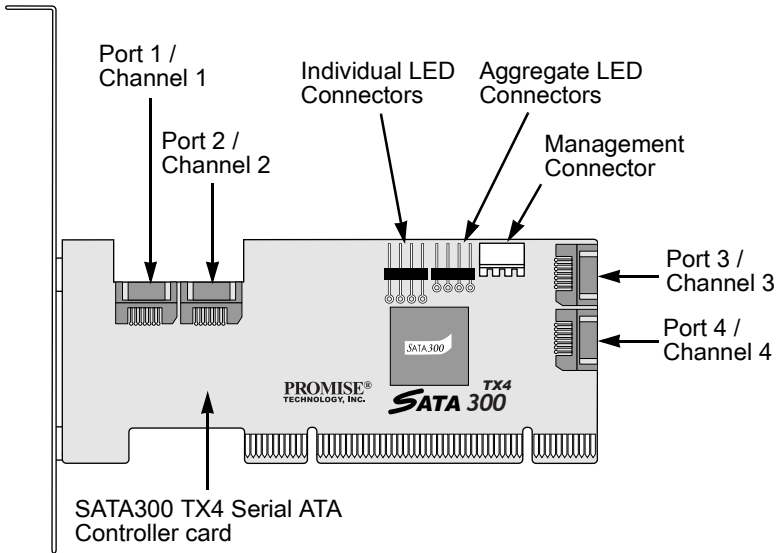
Port 1 / Channel 1

Port 2 / Channel 2

Individual LED Connectors

Aggregate LED Connectors

Management Connector

Port 3 / Channel 3

Port 4 / Channel 4

SATA300

PROMISE® TECHNOLOGY, INC.

SATA 300 TX4

SATA300 TX4 Serial ATA Controller card